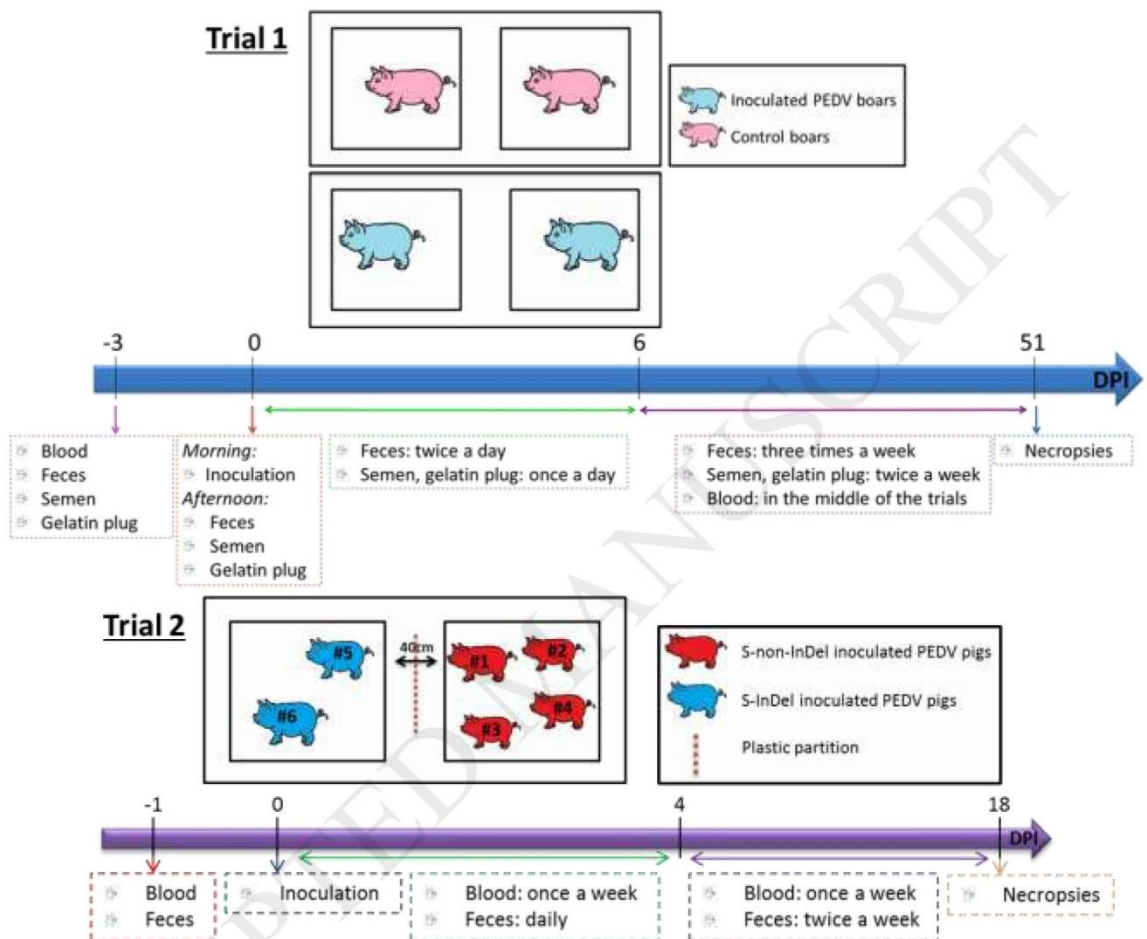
Trial 1

Inoculated PEDV boars
Control boars

-3
0
6
51
DPI

Blood
Feces
Semen
Gelatin plug

Morning:
Inoculation
Afternoon:
Feces
Semen
Gelatin plug

Feces: twice a day
Semen, gelatin plug: once a day

Feces: three times a week
Semen, gelatin plug: twice a week
Blood: in the middle of the trials

Necropsies

Trial 2

#5
#6
40cm
#1
#2
#3
#4

S-non-InDel inoculated PEDV pigs
S-InDel inoculated PEDV pigs
Plastic partition

-1
0
4
18
DPI

Blood
Feces

Inoculation

Blood: once a week
Feces: daily

Blood: once a week
Feces: twice a week

Necropsies

ACCEPTED MANUSCRIPT